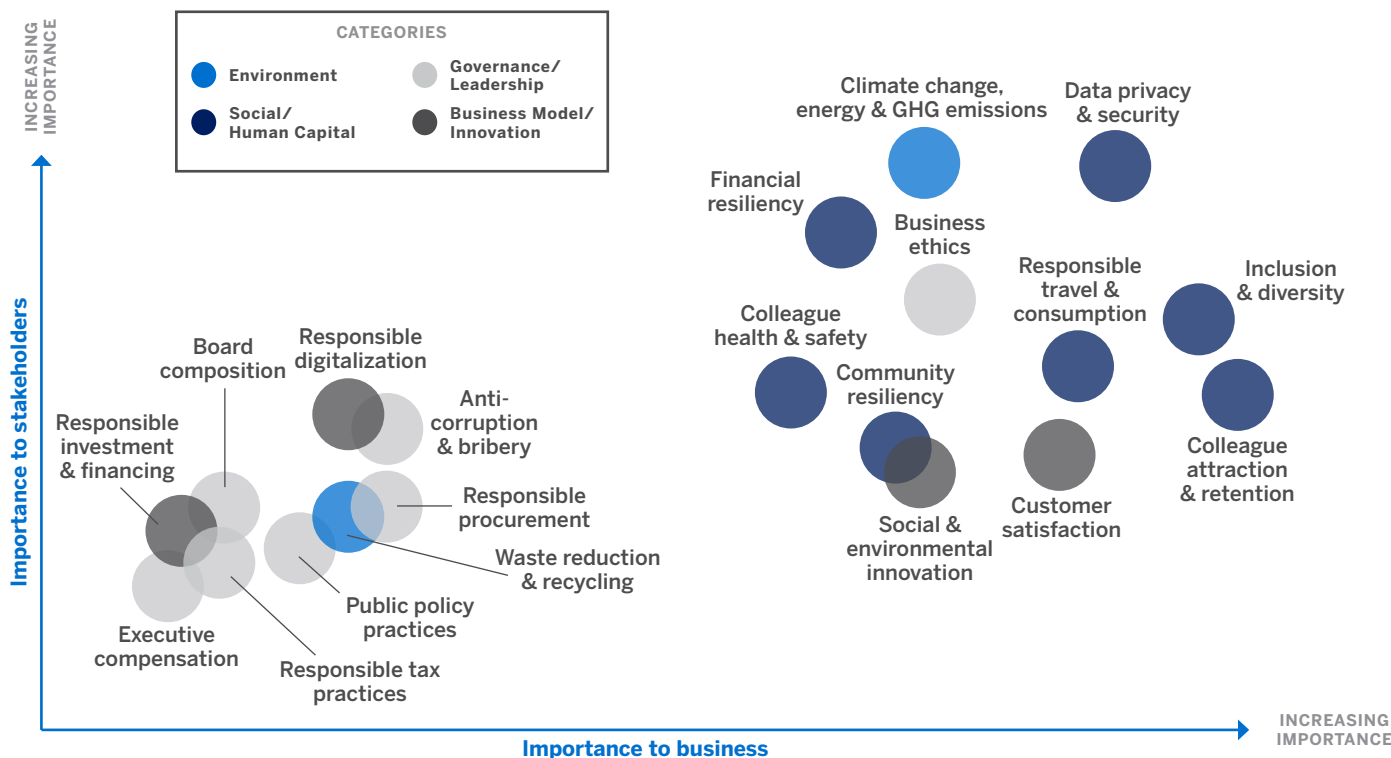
INCREASING IMPORTANCE

CATEGORIES

Environment

Governance/ Leadership

Social/ Human Capital

Business Model/ Innovation

Importance to stakeholders

Climate change, energy & GHG emissions

Data privacy & security

Financial resiliency

Business ethics

Responsible travel & consumption

Inclusion & diversity

Colleague health & safety

Community resiliency

Colleague attraction & retention

Customer satisfaction

Social & environmental innovation

Board composition

Responsible digitalization

Anti-corruption & bribery

Responsible investment & financing

Responsible procurement

Waste reduction & recycling

Public policy practices

Executive compensation

Responsible tax practices

Importance to business

INCREASING IMPORTANCE